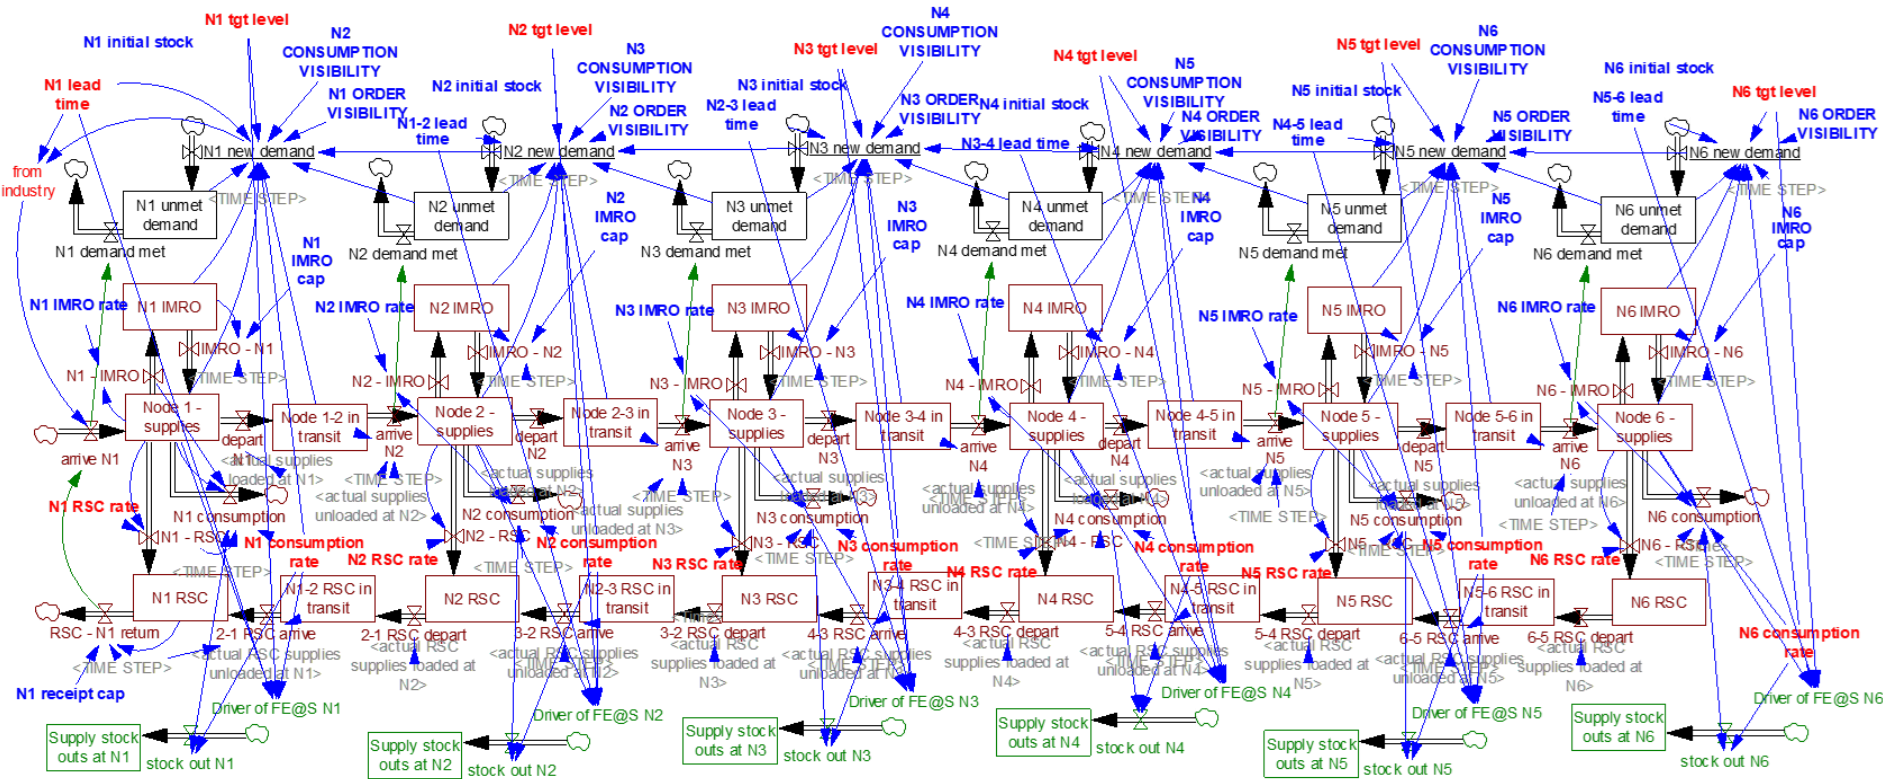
N1 tgt level
N1 initial stock
N2 CONSUMPTION VISIBILITY
N1 ORDER VISIBILITY
N1 lead time
from industry
N1 new demand
N1-2 lead time
N2 tgt level
N2 initial stock
N3 CONSUMPTION VISIBILITY
N2 ORDER VISIBILITY
N2 new demand
N2-3 lead time
N3 tgt level
N3 initial stock
N4 CONSUMPTION VISIBILITY
N3 ORDER VISIBILITY
N3 new demand
N4 tgt level
N4 initial stock
N3-4 lead time
N5 CONSUMPTION VISIBILITY
N4 ORDER VISIBILITY
N4 new demand
N4-5 lead time
N5 tgt level
N5 initial stock
N6 CONSUMPTION VISIBILITY
N5 ORDER VISIBILITY
N5 new demand
N6 initial stock
N5-6 lead time
N6 tgt level
N6 ORDER VISIBILITY
N6 new demand
<TIME STEP>
N1 unmet demand
N1 demand met
N2 unmet demand
N2 demand met
N3 unmet demand
N3 demand met
N4 unmet demand
N4 demand met
N5 unmet demand
N5 demand met
N6 unmet demand
N6 demand met
N1 IMRO cap
N2 IMRO cap
N3 IMRO cap
N4 IMRO cap
N5 IMRO cap
N6 IMRO cap
N1 IMRO rate
N1 IMRO
IMRO - N1
N1 - IMRO
N2 IMRO rate
N2 IMRO
IMRO - N2
N2 - IMRO
N3 IMRO rate
N3 IMRO
IMRO - N3
N3 - IMRO
N4 IMRO rate
N4 IMRO
IMRO - N4
N4 - IMRO
N5 IMRO rate
N5 IMRO
IMRO - N5
N5 - IMRO
N6 IMRO rate
N6 IMRO
IMRO - N6
N6 - IMRO
Node 1 - supplies
depart N1
Node 1-2 in transit
arrive N2
Node 2 - supplies
depart N2
Node 2-3 in transit
arrive N3
Node 3 - supplies
depart N3
Node 3-4 in transit
arrive N4
Node 4 - supplies
depart N4
Node 4-5 in transit
arrive N5
Node 5 - supplies
depart N5
Node 5-6 in transit
arrive N6
Node 6 - supplies
arrive N1
<actual supplies loaded at N1>
<actual supplies unloaded at N2>
<actual supplies loaded at N2>
<actual supplies unloaded at N3>
<actual supplies loaded at N3>
<actual supplies unloaded at N4>
<actual supplies loaded at N4>
<actual supplies unloaded at N5>
<actual supplies loaded at N5>
<actual supplies unloaded at N6>
N1 consumption
N2 consumption
N3 consumption
N4 consumption
N5 consumption
N6 consumption
N1 RSC rate
N1 - RSC
N1 consumption rate
N2 RSC rate
N2 - RSC
N2 consumption rate
N3 RSC rate
N3 - RSC
N3 consumption rate
N4 RSC rate
N4 - RSC
N4 consumption rate
N5 RSC rate
N5 - RSC
N5 consumption rate
N6 RSC rate
N6 - RSC
N6 consumption rate
N1 RSC
N1-2 RSC in transit
2-1 RSC arrive
RSC - N1 return
N2 RSC
2-1 RSC depart
N2-3 RSC in transit
3-2 RSC arrive
N3 RSC
3-2 RSC depart
N3-4 RSC in transit
4-3 RSC arrive
N4 RSC
4-3 RSC depart
N4-5 RSC in transit
5-4 RSC arrive
N5 RSC
5-4 RSC depart
N5-6 RSC in transit
6-5 RSC arrive
N6 RSC
6-5 RSC depart
<actual RSC supplies unloaded at N1>
<actual RSC supplies loaded at N2>
<actual RSC supplies unloaded at N2>
<actual RSC supplies loaded at N3>
<actual RSC supplies unloaded at N3>
<actual RSC supplies loaded at N4>
<actual RSC supplies unloaded at N4>
<actual RSC supplies loaded at N5>
<actual RSC supplies unloaded at N5>
<actual RSC supplies loaded at N6>
N1 receipt cap
Driver of FE@S N1
Driver of FE@S N2
Driver of FE@S N3
Driver of FE@S N4
Driver of FE@S N5
Driver of FE@S N6
Supply stock outs at N1
stock out N1
Supply stock outs at N2
stock out N2
Supply stock outs at N3
stock out N3
Supply stock outs at N4
stock out N4
Supply stock outs at N5
stock out N5
Supply stock outs at N6
stock out N6